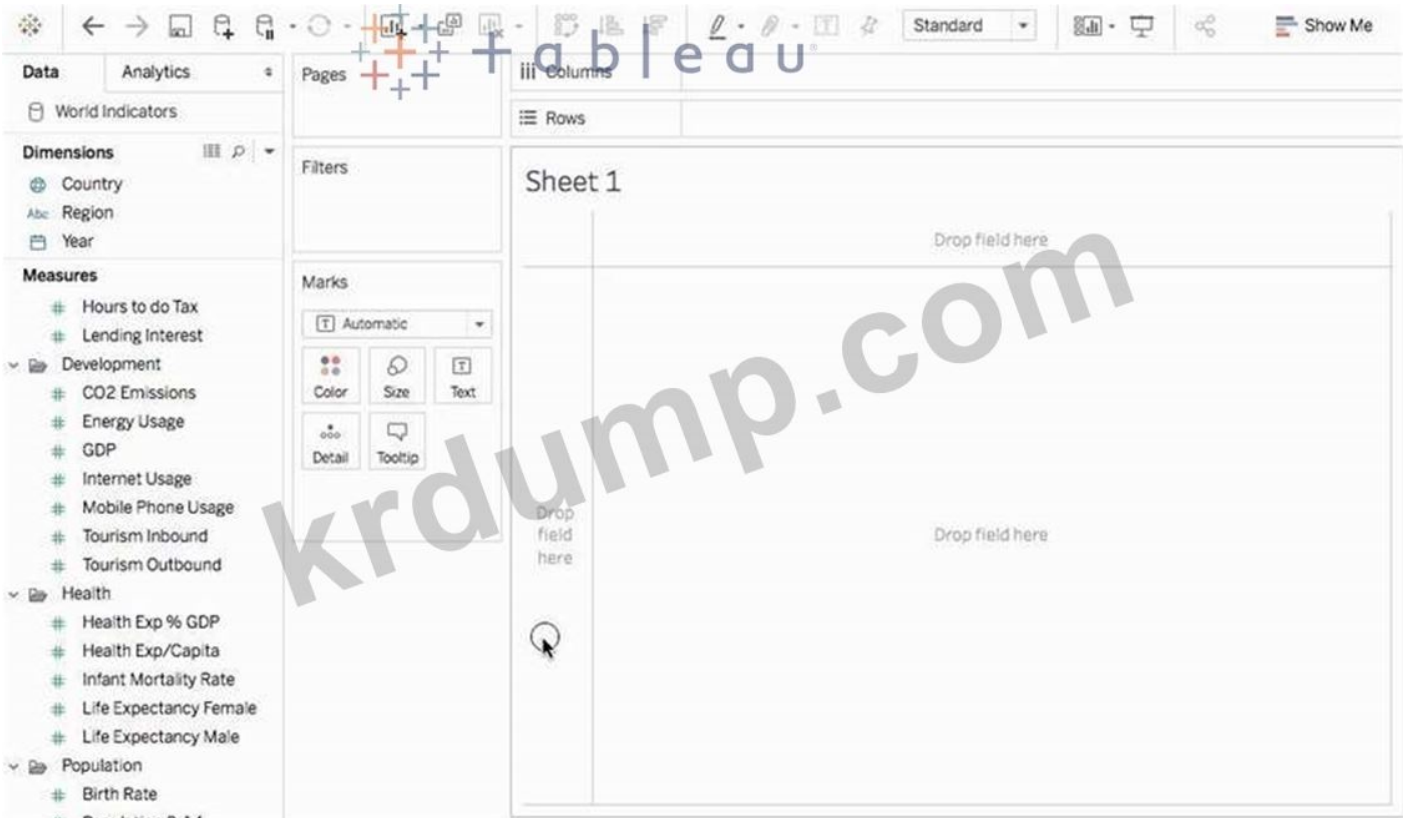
Standard

Show Me

tableau

Data Analytics

World Indicators

Dimensions

Country

Region

Year

Measures

Hours to do Tax

Lending Interest

Development

CO2 Emissions

Energy Usage

GDP

Internet Usage

Mobile Phone Usage

Tourism Inbound

Tourism Outbound

Health

Health Exp % GDP

Health Exp/Capita

Infant Mortality Rate

Life Expectancy Female

Life Expectancy Male

Population

Birth Rate

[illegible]

Pages

Filters

Marks

Automatic

Color Size Text

Detail Tooltip

Columns

Rows

Sheet 1

Drop field here

Drop field here

Drop field here

krdump.com